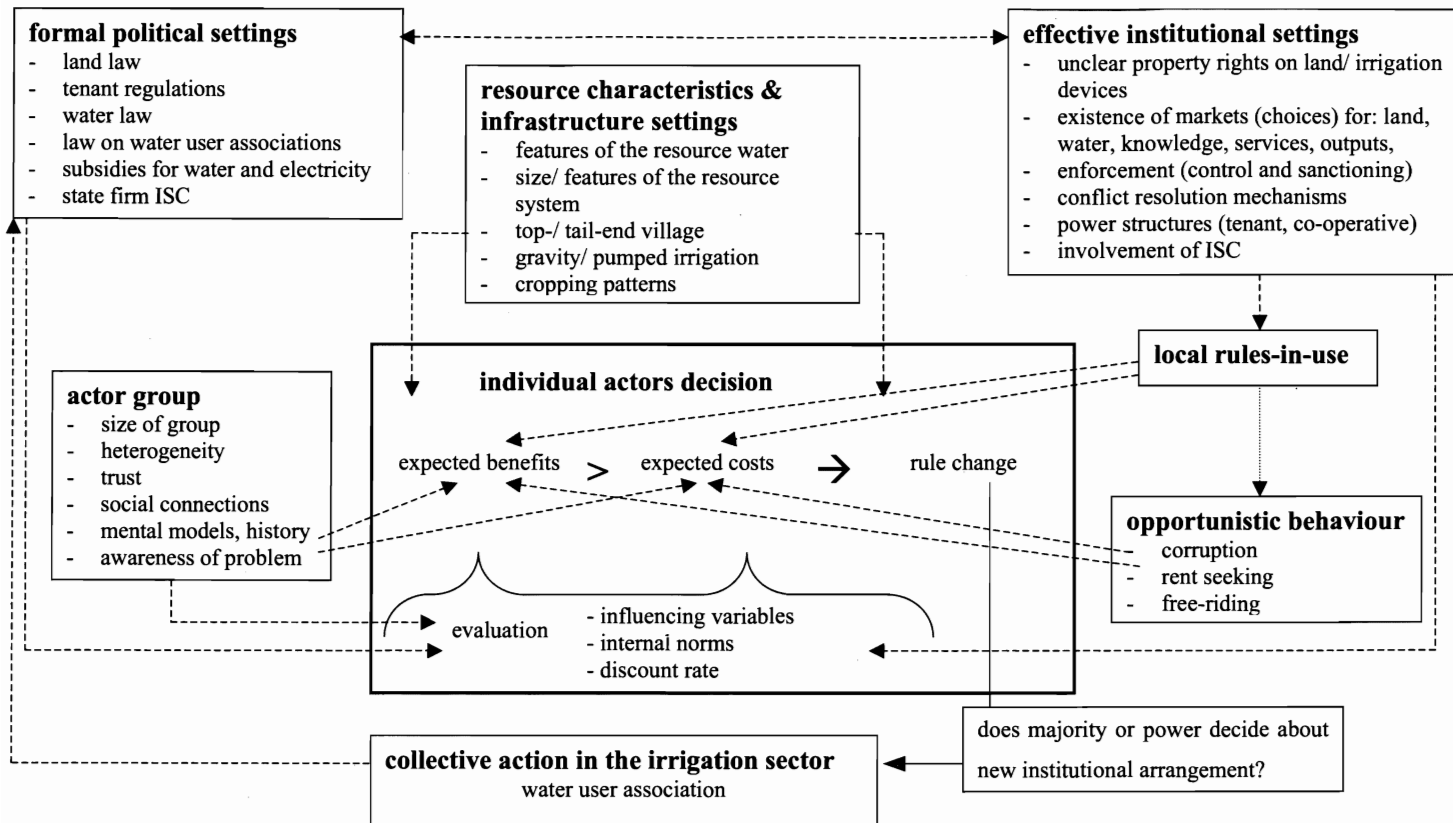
**formal political settings**
- land law
- tenant regulations
- water law
- law on water user associations
- subsidies for water and electricity
- state firm ISC

**effective institutional settings**
- unclear property rights on land/ irrigation devices
- existence of markets (choices) for: land, water, knowledge, services, outputs,
- enforcement (control and sanctioning)
- conflict resolution mechanisms
- power structures (tenant, co-operative)
- involvement of ISC

**resource characteristics & infrastructure settings**
- features of the resource water
- size/ features of the resource system
- top-/ tail-end village
- gravity/ pumped irrigation
- cropping patterns

**local rules-in-use**

**actor group**
- size of group
- heterogeneity
- trust
- social connections
- mental models, history
- awareness of problem

**individual actors decision**

expected benefits > expected costs → rule change

evaluation
- influencing variables
- internal norms
- discount rate

**opportunistic behaviour**
- corruption
- rent seeking
- free-riding

does majority or power decide about new institutional arrangement?

**collective action in the irrigation sector**
water user association